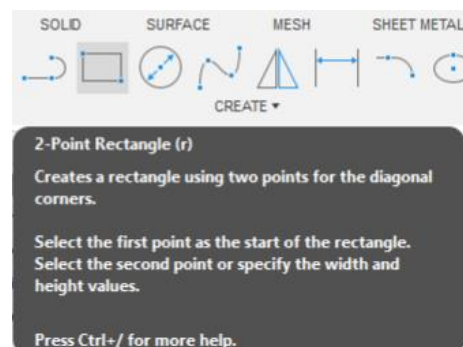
SOLID SURFACE MESH SHEET METAL

CREATE ▾

2-Point Rectangle (r)

Creates a rectangle using two points for the diagonal corners.

Select the first point as the start of the rectangle. Select the second point or specify the width and height values.

Press Ctrl+/ for more help.